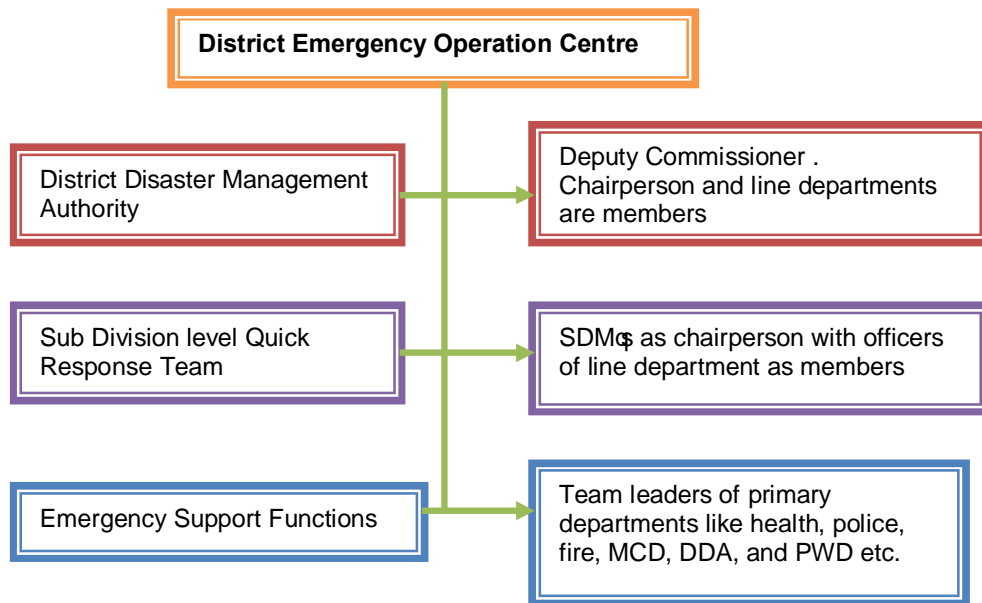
District Emergency Operation Centre

District Disaster Management Authority

Deputy Commissioner . Chairperson and line departments are members

Sub Division level Quick Response Team

SDMǫs as chairperson with officers of line department as members

Emergency Support Functions

Team leaders of primary departments like health, police, fire, MCD, DDA, and PWD etc.